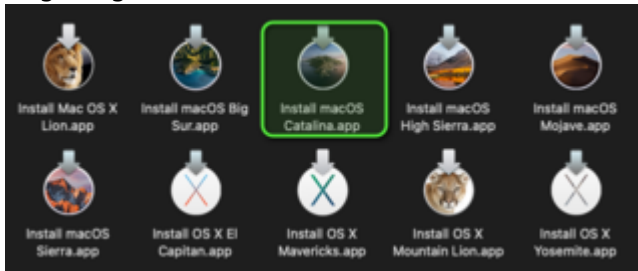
Install Mac OS X Lion.app

Install macOS Big Sur.app

Install macOS Catalina.app

Install macOS High Sierra.app

Install macOS Mojave.app

Install macOS Sierra.app

Install OS X El Capitan.app

Install OS X Mavericks.app

Install OS X Mountain Lion.app

Install OS X Yosemite.app